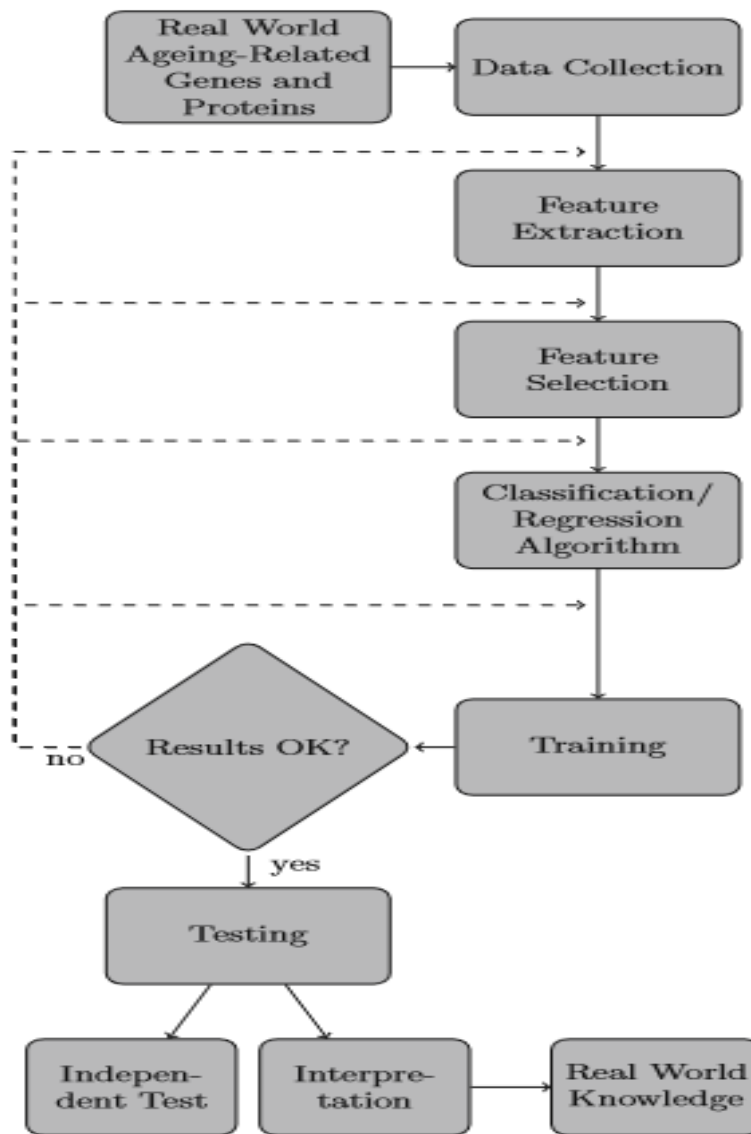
Real World Ageing-Related Genes and Proteins

Data Collection

Feature Extraction

Feature Selection

Classification/ Regression Algorithm

Training

Results OK?

no

yes

Testing

Independent Test

Interpretation

Real World Knowledge